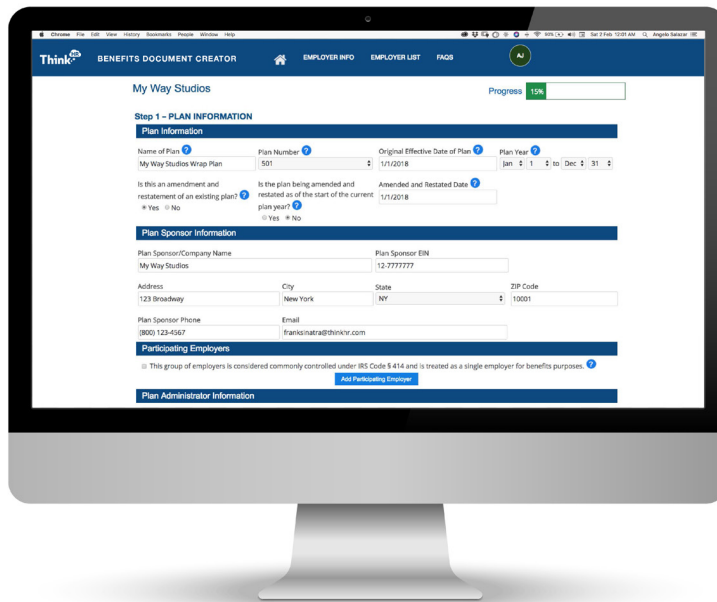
Chrome File Edit View History Bookmarks People Window Help

Sat 2 Feb 12:01 AM Angelo Salazar

Think HR BENEFITS DOCUMENT CREATOR EMPLOYER INFO EMPLOYER LIST FAQS AJ

My Way Studios

Progress 15%

Step 1 – PLAN INFORMATION

Plan Information

Name of Plan ?
My Way Studios Wrap Plan

Plan Number ?
501

Original Effective Date of Plan ?
1/1/2018

Plan Year ?
Jan 1 to Dec 31

Is this an amendment and restatement of an existing plan? ?
Yes No

Is the plan being amended and restated as of the start of the current plan year? ?
Yes No

Amended and Restated Date ?
1/1/2018

Plan Sponsor Information

Plan Sponsor/Company Name
My Way Studios

Plan Sponsor EIN
12-7777777

Address
123 Broadway

City
New York

State
NY

ZIP Code
10001

Plan Sponsor Phone
(800) 123-4567

Email
franksinatra@thinkhr.com

Participating Employers

This group of employers is considered commonly controlled under IRS Code § 414 and is treated as a single employer for benefits purposes. ?

Add Participating Employer

Plan Administrator Information